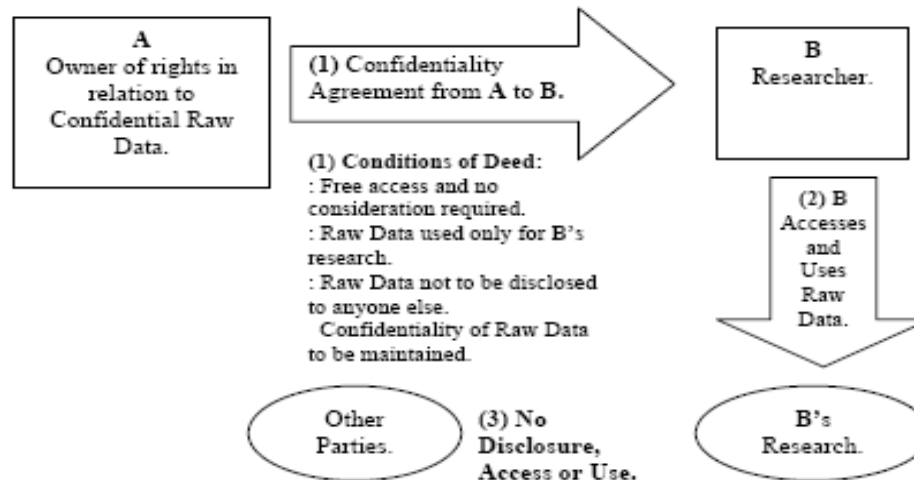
A
Owner of rights in relation to Confidential Raw Data.

(1) Confidentiality Agreement from A to B.

B
Researcher.

(1) Conditions of Deed:
: Free access and no consideration required.
: Raw Data used only for B's research.
: Raw Data not to be disclosed to anyone else.
Confidentiality of Raw Data to be maintained.

(2) B Accesses and Uses Raw Data.

Other Parties.

(3) No Disclosure, Access or Use.

B's Research.